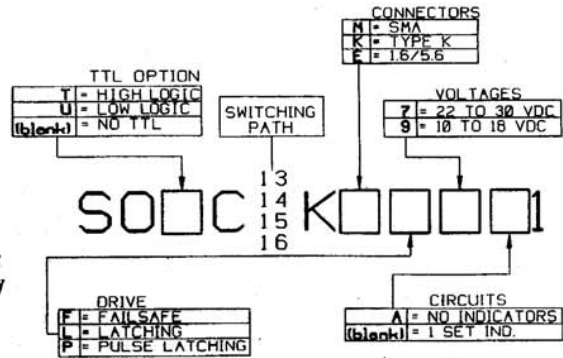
CONNECTORS

| N | = SMA |
|---|---|
| K | = TYPE K |
| E | = 1.6/5.6 |

TTL OPTION

| T | = HIGH LOGIC |
|---|---|
| U | = LOW LOGIC |
| (blank) | = NO TTL |

SWITCHING PATH

VOLTAGES

| 7 | = 22 TO 30 VDC |
|---|---|
| 9 | = 10 TO 18 VDC |

13
14
15
16

SO□C K□□□□1

DRIVE

| F | = FAILSAFE |
|---|---|
| L | = LATCHING |
| P | = PULSE LATCHING |

CIRCUITS

| A | = NO INDICATORS |
|---|---|
| (blank) | = 1 SET IND. |